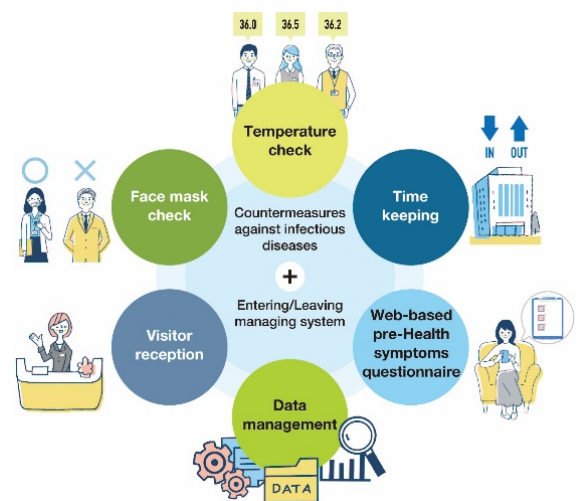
36.0 36.5 36.2

Temperature check

IN OUT

Time keeping

Face mask check

Countermeasures against infectious diseases

+

Entering/Leaving managing system

Visitor reception

Web-based pre-Health symptoms questionnaire

Data management

DATA